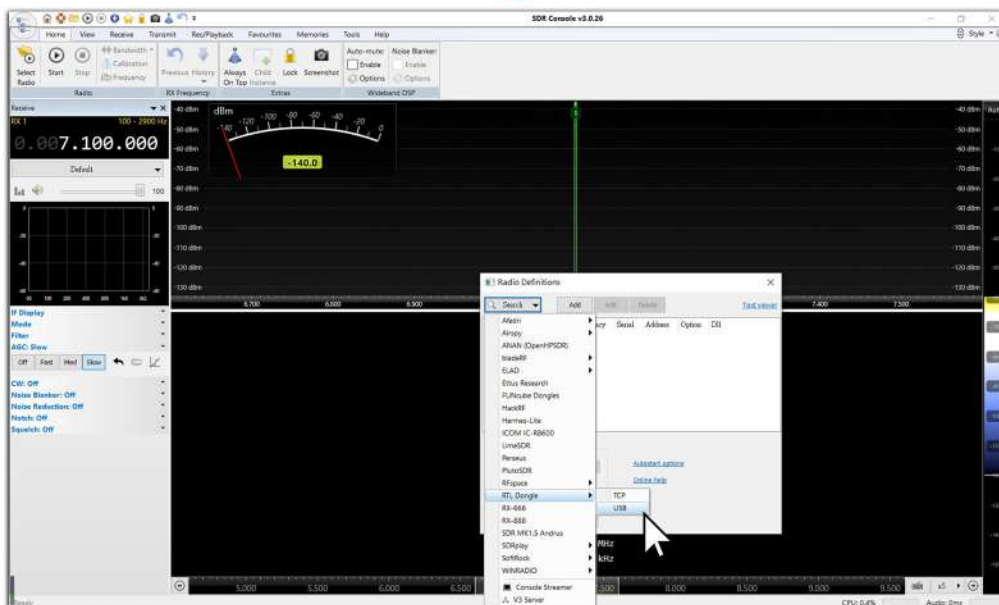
SDR Console v3.0.26

Home View Receive Transmit Rec/Playback Favourites Memories Tools Help

Style

Select Radio Start Stop Bandwidth Calibration Frequency Previous History Always On Top Child Instance Lock Screenshot Auto-mute Enable Options Noise Blanker Enable Options

Radio RX Frequency Extras Wideband DSP

Receive

RX 1 100 - 2900 Hz

0.007.100.000

Default

100

IF Display
Mode
Filter
AGC: Slow

Off Fast Med Slow

CW: Off
Noise Blanker: Off
Noise Reduction: Off
Notch: Off
Squelch: Off

dBm

-140.0

-40 dBm
-50 dBm
-60 dBm
-70 dBm
-80 dBm
-90 dBm
-100 dBm
-110 dBm
-120 dBm
-130 dBm

6.700 6.800 6.900 7.400 7.500

Radio Definitions

Search Add Edit Delete Text viewer

Afedri
Airspy
ANAN (OpenHPSDR)
bladeRF
ELAD
Ettus Research
FUNcube Dongles
HackRF
Hermes-Lite
ICOM IC-R8600
LimeSDR
Perseus
PlutoSDR
RFspace
RTL Dongle
RX-666
RX-888
SDR MK1.5 Andrus
SDRplay
SoftRock
WINRADIO
Console Streamer
V3 Server

TCP
USB

cy Serial Address Option DB

Autostart options
Online help

MHz
kHz

5.000 5.500 6.000 6.500 8.000 8.500 9.000 9.500

CPU: 0.4% Audio: 0ms

Ready